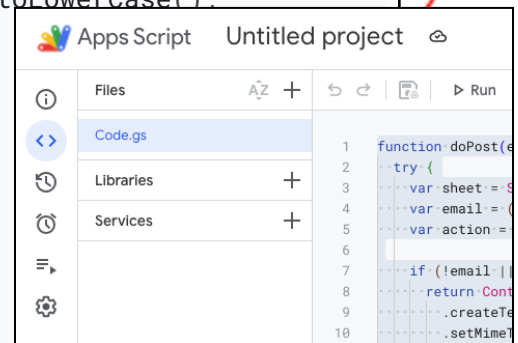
toLowerCase();

Apps Script Untitled project

Files

Code.gs

Libraries

Services

Run

1 function doPost(e
2 try {
3 var sheet = S
4 var email = (
5 var action =
6
7 if (!email ||
8 return Cont
9 .createTe
10 .setMimeT